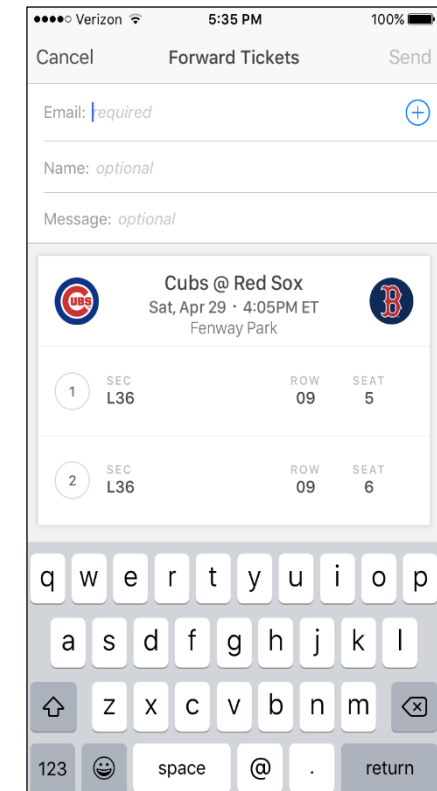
●●●●○ Verizon 5:35 PM 100%

Cancel Forward Tickets Send

Email: required

Name: optional

Message: optional

CUBS

Cubs @ Red Sox
Sat, Apr 29 · 4:05PM ET
Fenway Park

B

1 SEC L36 ROW 09 SEAT 5

2 SEC L36 ROW 09 SEAT 6

q w e r t y u i o p
a s d f g h j k l
z x c v b n m
123 space @ . return